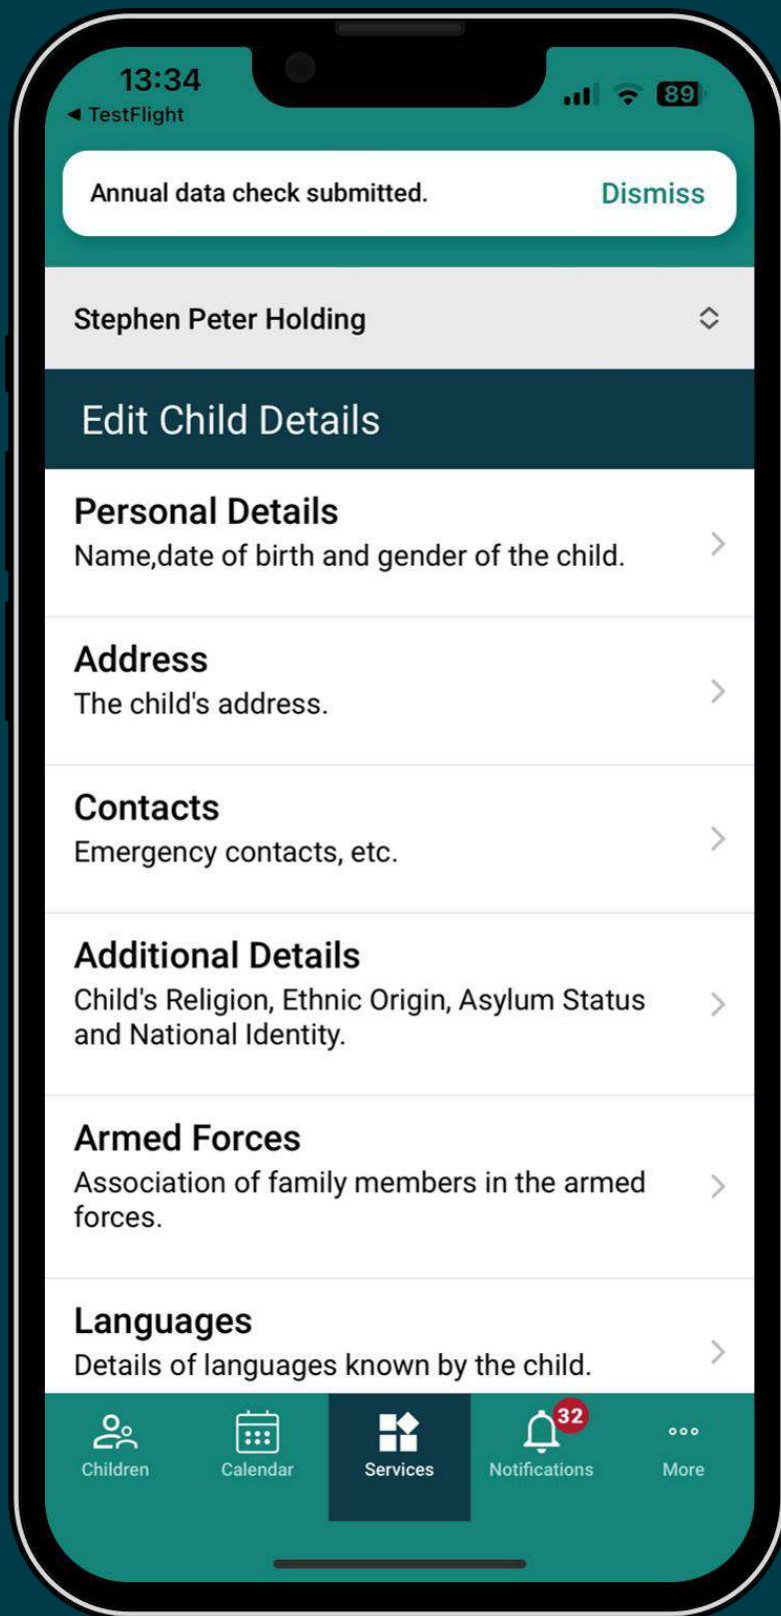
13:34
◀ TestFlight
89

Annual data check submitted.
Dismiss

Stephen Peter Holding

Edit Child Details

Personal Details
Name,date of birth and gender of the child.

Address
The child's address.

Contacts
Emergency contacts, etc.

Additional Details
Child's Religion, Ethnic Origin, Asylum Status and National Identity.

Armed Forces
Association of family members in the armed forces.

Languages
Details of languages known by the child.

Children
Calendar
Services
32
Notifications
More